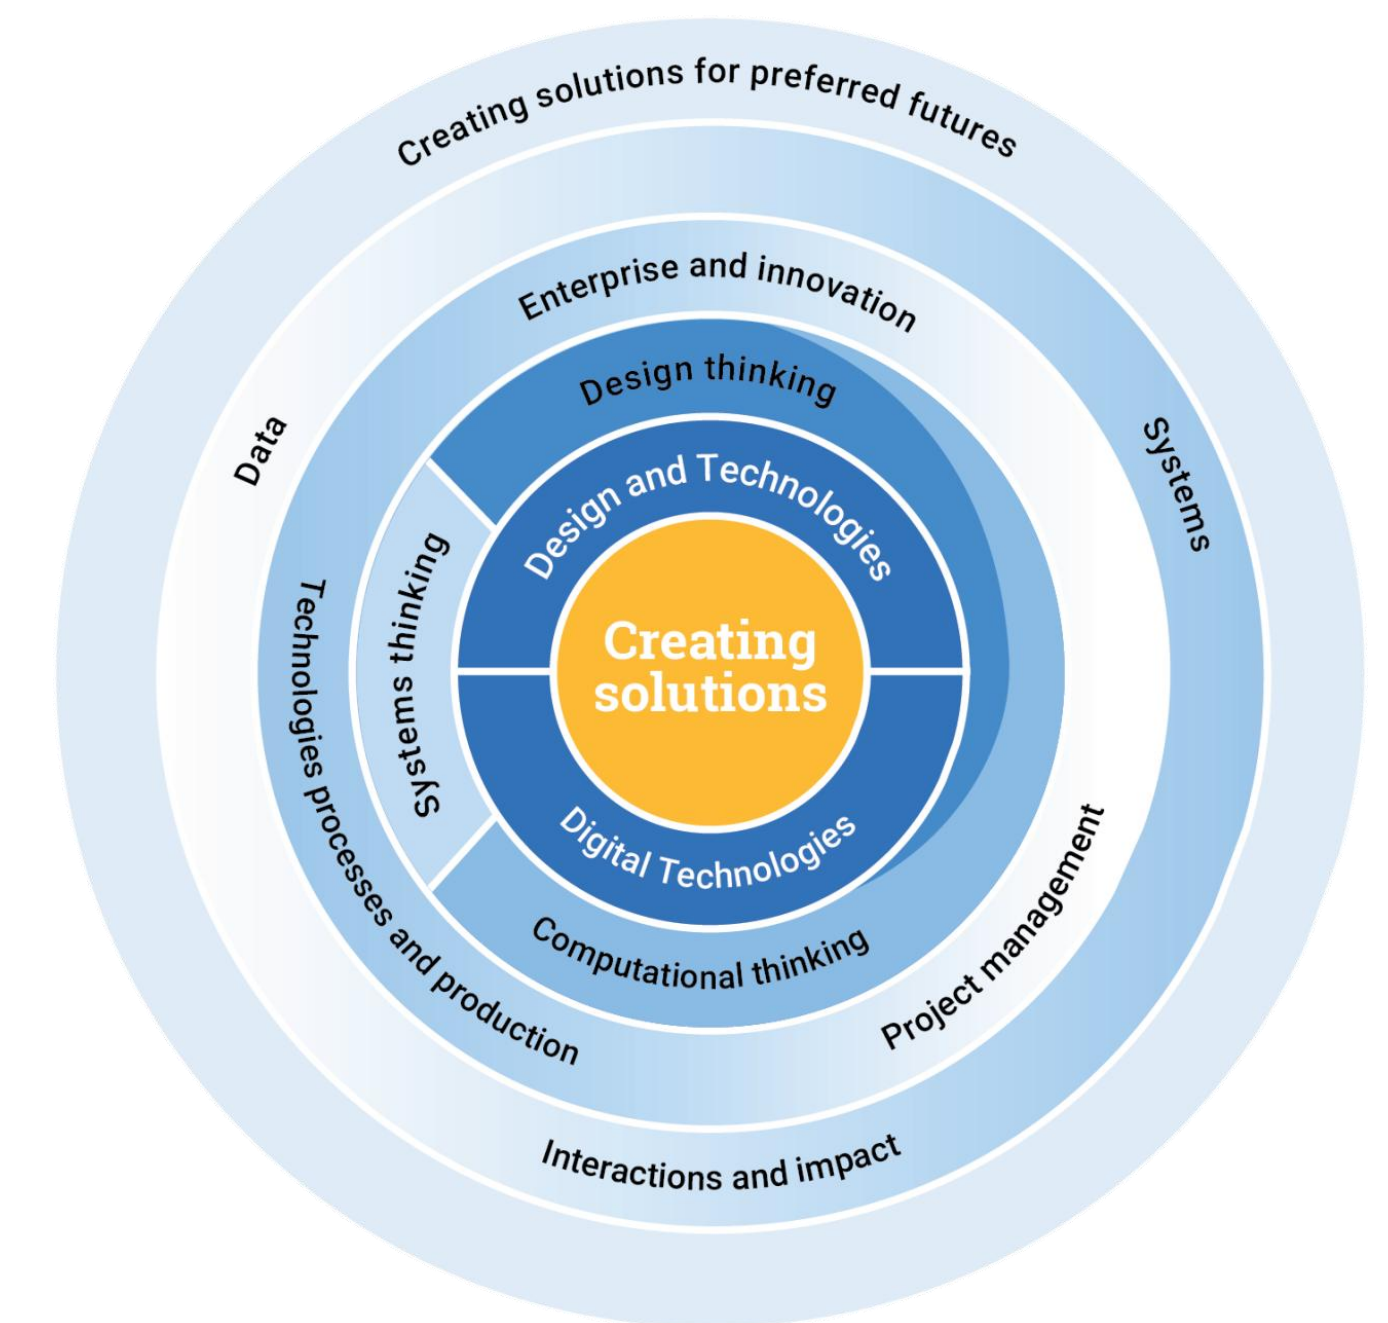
Creating solutions for preferred futures

Enterprise and innovation

Data

Systems

Design thinking

Design and Technologies

Systems thinking

Creating solutions

Digital Technologies

Computational thinking

Technologies processes and production

Project management

Interactions and impact